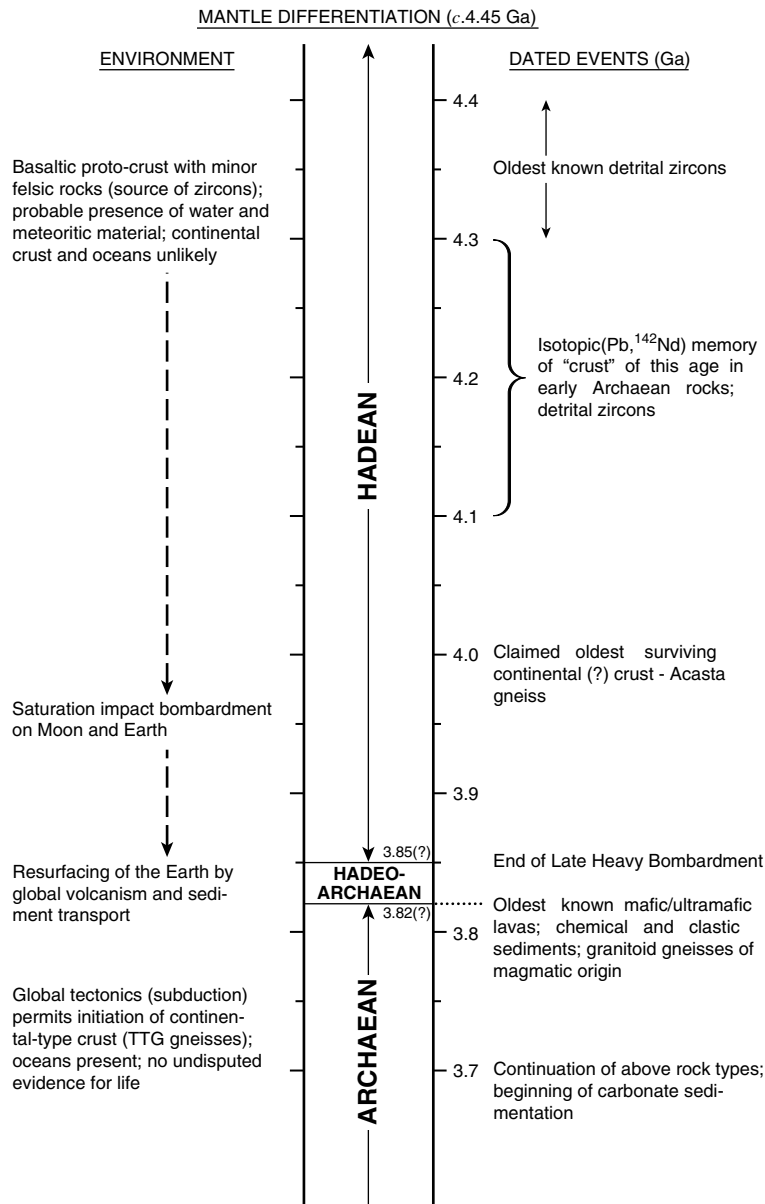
MANTLE DIFFERENTIATION (c.4.45 Ga)

ENVIRONMENT

DATED EVENTS (Ga)

4.4

Oldest known detrital zircons

Basaltic proto-crust with minor felsic rocks (source of zircons); probable presence of water and meteoritic material; continental crust and oceans unlikely

4.3

Isotopic(Pb,$^{142}$Nd) memory of "crust" of this age in early Archaean rocks; detrital zircons

4.2

HADEAN

4.1

4.0 Claimed oldest surviving continental (?) crust - Acasta gneiss

Saturation impact bombardment on Moon and Earth

3.9

3.85(?)

HADEO-ARCHAEAN

3.82(?)

Resurfacing of the Earth by global volcanism and sediment transport

End of Late Heavy Bombardment

Oldest known mafic/ultramafic lavas; chemical and clastic sediments; granitoid gneisses of magmatic origin

3.8

Global tectonics (subduction) permits initiation of continental-type crust (TTG gneisses); oceans present; no undisputed evidence for life

ARCHAEAN

3.7 Continuation of above rock types; beginning of carbonate sedimentation